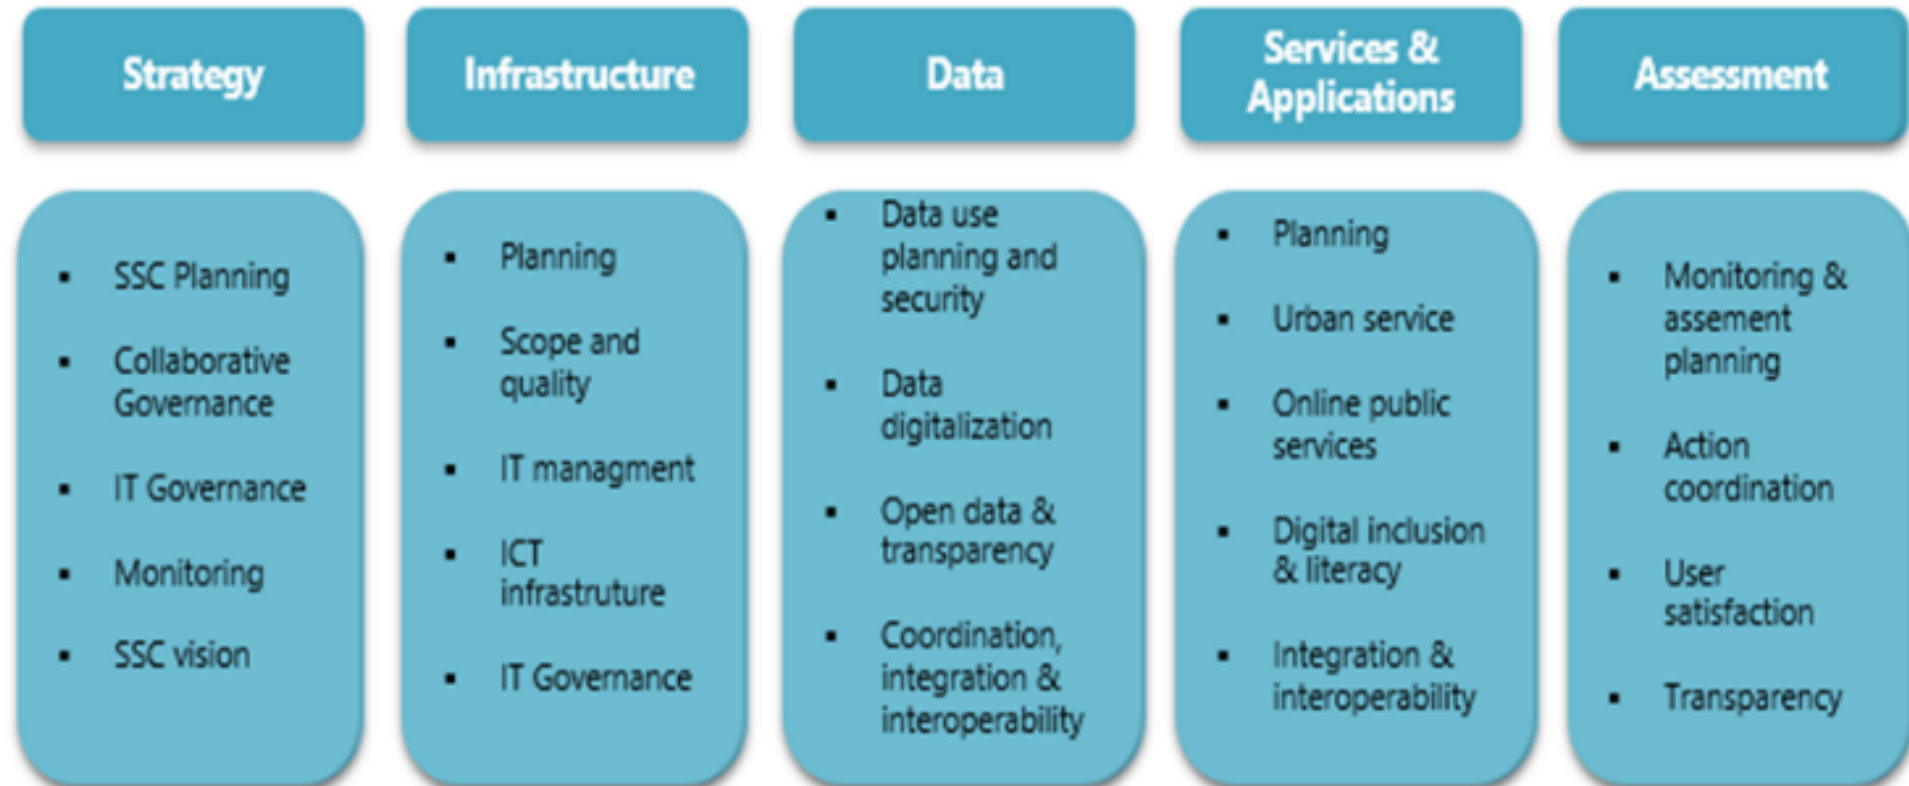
Strategy

- SSC Planning
- Collaborative Governance
- IT Governance
- Monitoring
- SSC vision

Infrastructure

- Planning
- Scope and quality
- IT managment
- ICT infrastruture
- IT Governance

Data

- Data use planning and security
- Data digitalization
- Open data & transparency
- Coordination, integration & interoperability

Services & Applications

- Planning
- Urban service
- Online public services
- Digital inclusion & literacy
- Integration & interoperability

Assessment

- Monitoring & assement planning
- Action coordination
- User satisfaction
- Transparency